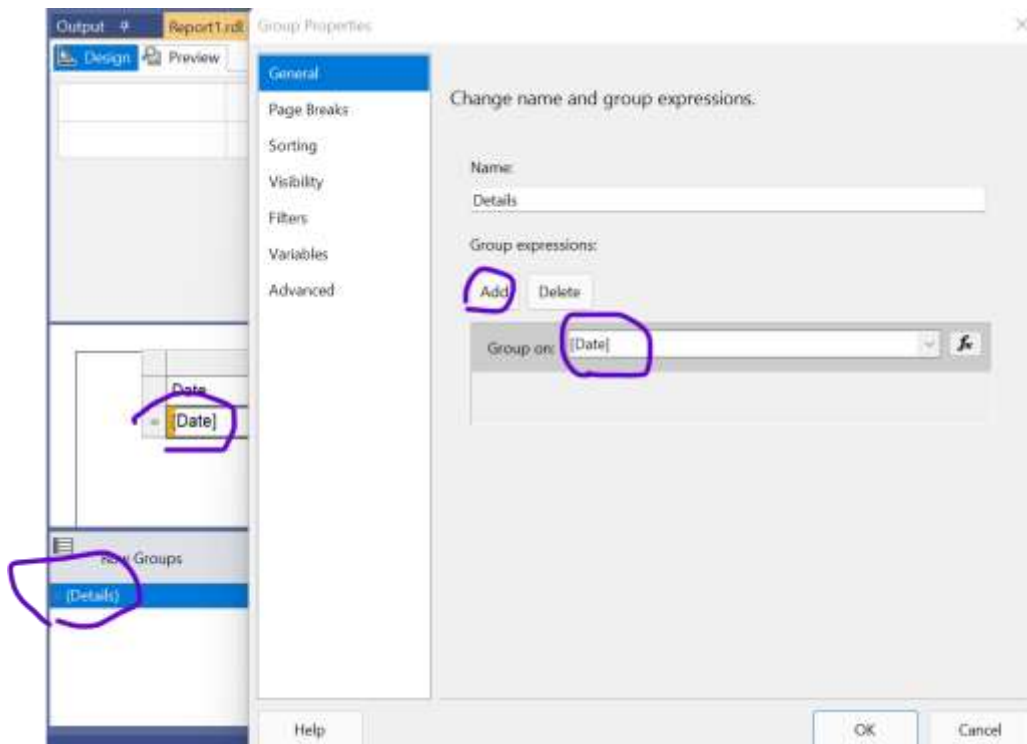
Output
Report1.rdl
Design
Preview
Group Properties

General
Page Breaks
Sorting
Visibility
Filters
Variables
Advanced

Change name and group expressions.

Name:
Details

Group expressions:
Add
Delete

Group on: [Date]
$f_x$

Date
[Date]

Row Groups
(Details)

Help
OK
Cancel